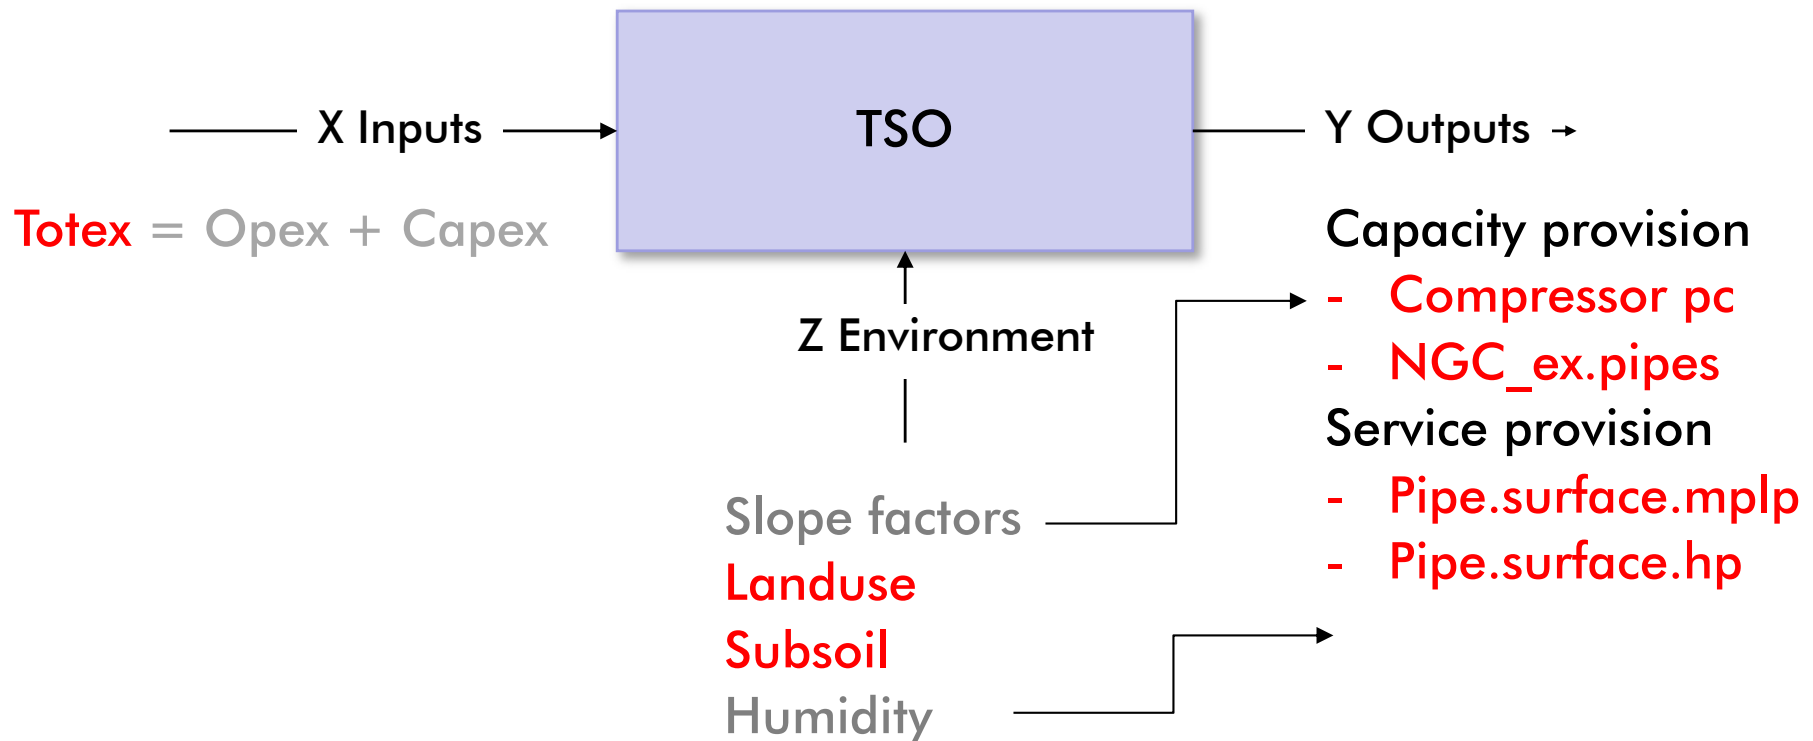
X Inputs

TSO

Y Outputs

Totex = Opex + Capex

Capacity provision
- Compressor pc
- NGC_ex.pipes
Service provision
- Pipe.surface.mplp
- Pipe.surface.hp

Z Environment

Slope factors
Landuse
Subsoil
Humidity